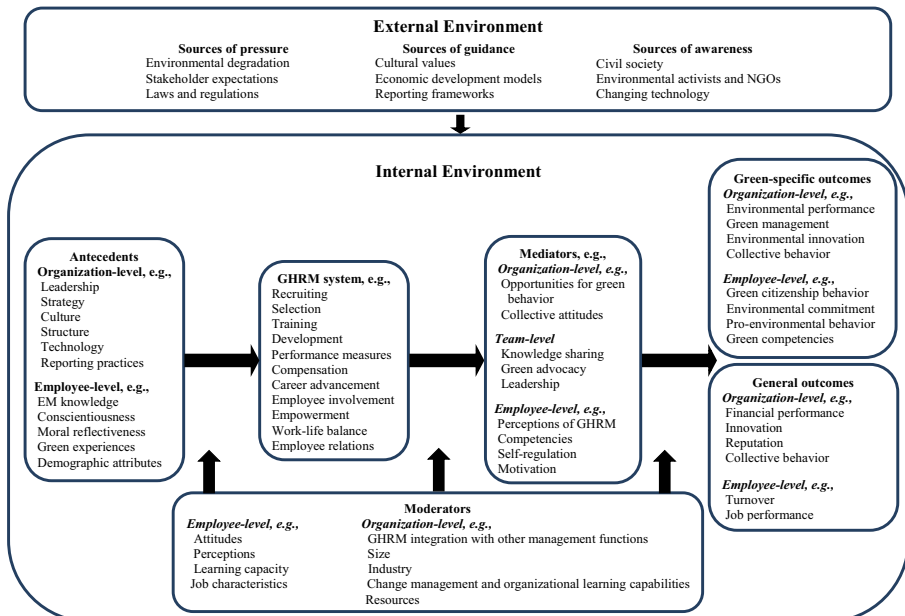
External Environment

Sources of pressure
Environmental degradation
Stakeholder expectations
Laws and regulations

Sources of guidance
Cultural values
Economic development models
Reporting frameworks

Sources of awareness
Civil society
Environmental activists and NGOs
Changing technology

Internal Environment

Antecedents
Organization-level, e.g.,
Leadership
Strategy
Culture
Structure
Technology
Reporting practices
Employee-level, e.g.,
EM knowledge
Conscientiousness
Moral reflectiveness
Green experiences
Demographic attributes

GHRM system, e.g.,
Recruiting
Selection
Training
Development
Performance measures
Compensation
Career advancement
Employee involvement
Empowerment
Work-life balance
Employee relations

Mediators, e.g.,
Organization-level, e.g.,
Opportunities for green behavior
Collective attitudes
Team-level
Knowledge sharing
Green advocacy
Leadership
Employee-level, e.g.,
Perceptions of GHRM
Competencies
Self-regulation
Motivation

Green-specific outcomes
Organization-level, e.g.,
Environmental performance
Green management
Environmental innovation
Collective behavior
Employee-level, e.g.,
Green citizenship behavior
Environmental commitment
Pro-environmental behavior
Green competencies

General outcomes
Organization-level, e.g.,
Financial performance
Innovation
Reputation
Collective behavior
Employee-level, e.g.,
Turnover
Job performance

Moderators
Employee-level, e.g.,
Attitudes
Perceptions
Learning capacity
Job characteristics
Organization-level, e.g.,
GHRM integration with other management functions
Size
Industry
Change management and organizational learning capabilities
Resources